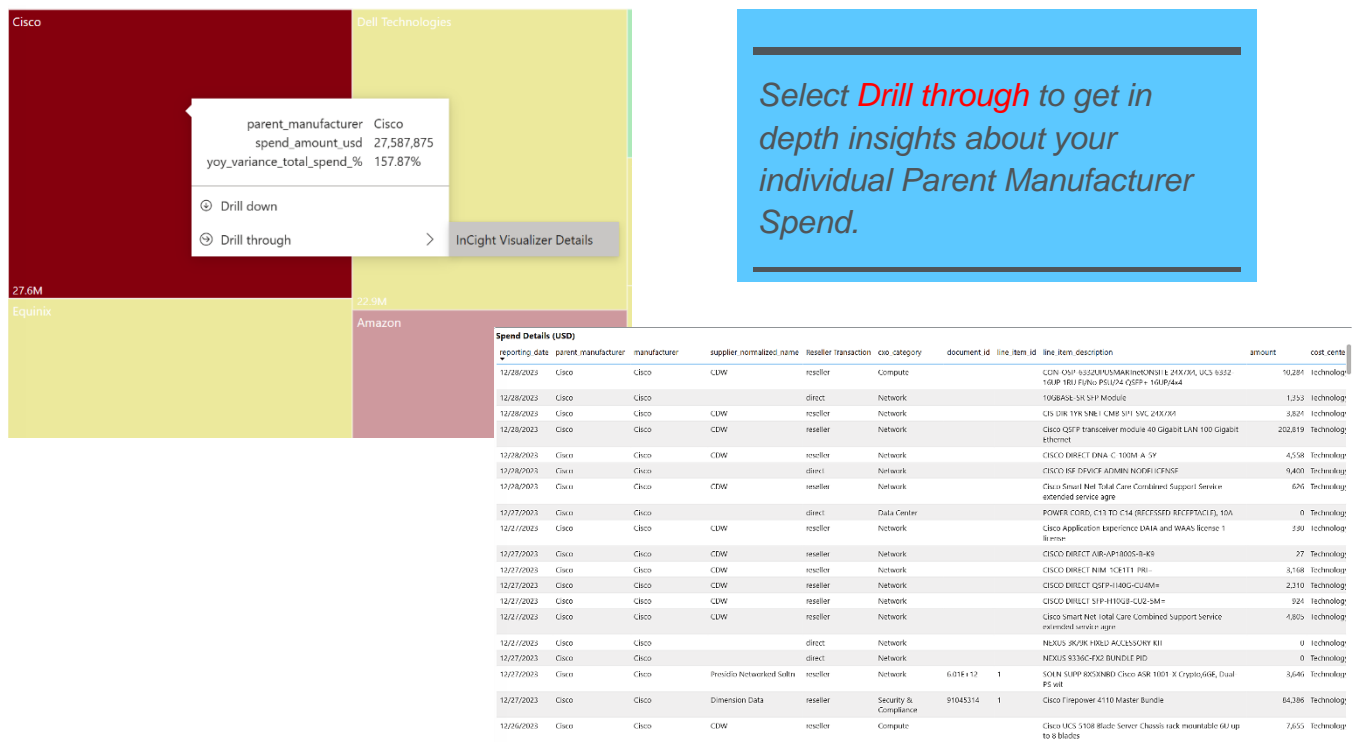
Cisco

Dell Technologies

parent_manufacturer Cisco
spend_amount_usd 27,587,875
yoy_variance_total_spend_% 157.87%

Drill down

Drill through

InCight Visualizer Details

27.6M

22.9M

Equinix

Amazon

Select Drill through to get in depth insights about your individual Parent Manufacturer Spend.

Spend Details (USD)

| reporting_date | parent_manufacturer | manufacturer | supplier_normalized_name | Reseller Transaction | cxo_category | document_id | line_item_id | line_item_description | amount | cost center |
|---|---|---|---|---|---|---|---|---|---|---|
| 12/28/2023 | Cisco | Cisco | CDW | reseller | Compute | | | CON-OSP-6332UPUSMARTnetONSITE 24X7X4, UCS 6332 16UP 1RU Fl/No PSU/24 QSFP+ 16UP/4x4 | 10,284 | Technology |
| 12/28/2023 | Cisco | Cisco | | direct | Network | | | 10GBASE-SR SFP Module | 1,353 | Technology |
| 12/28/2023 | Cisco | Cisco | CDW | reseller | Network | | | CIS DIR 1YR SNET CMB SPT SVC 24X7X4 | 3,824 | Technology |
| 12/28/2023 | Cisco | Cisco | CDW | reseller | Network | | | Cisco QSFP transceiver module 40 Gigabit LAN 100 Gigabit Ethernet | 202,819 | Technology |
| 12/28/2023 | Cisco | Cisco | CDW | reseller | Network | | | CISCO DIRECT DNA-C-100M-A-5Y | 4,558 | Technology |
| 12/28/2023 | Cisco | Cisco | | direct | Network | | | CISCO ISE DEVICE ADMIN NODE LICENSE | 9,400 | Technology |
| 12/28/2023 | Cisco | Cisco | CDW | reseller | Network | | | Cisco Smart Net Total Care Combined Support Service extended service agre | 626 | Technology |
| 12/27/2023 | Cisco | Cisco | | direct | Data Center | | | POWER CORD, C13 TO C14 (RECESSED RECEPTACLE), 10A | 0 | Technology |
| 12/27/2023 | Cisco | Cisco | CDW | reseller | Network | | | Cisco Application Experience DATA and WAAS license 1 license | 390 | Technology |
| 12/27/2023 | Cisco | Cisco | CDW | reseller | Network | | | CISCO DIRECT AIR-AP1800S-B-K9 | 27 | Technology |
| 12/27/2023 | Cisco | Cisco | CDW | reseller | Network | | | CISCO DIRECT NIM-1CE1T1-PRI- | 3,168 | Technology |
| 12/27/2023 | Cisco | Cisco | CDW | reseller | Network | | | CISCO DIRECT QSFP-H40G-CU4M= | 2,310 | Technology |
| 12/27/2023 | Cisco | Cisco | CDW | reseller | Network | | | CISCO DIRECT SFP-H10GB-CU2-5M= | 924 | Technology |
| 12/27/2023 | Cisco | Cisco | CDW | reseller | Network | | | Cisco Smart Net Total Care Combined Support Service extended service agre | 4,805 | Technology |
| 12/27/2023 | Cisco | Cisco | | direct | Network | | | NEXUS 3K/9K FIXED ACCESSORY KIT | 0 | Technology |
| 12/27/2023 | Cisco | Cisco | | direct | Network | | | NEXUS 9336C-FX2 BUNDLE PID | 0 | Technology |
| 12/27/2023 | Cisco | Cisco | Presidio Networked Solns | reseller | Network | 6.01E+12 | 1 | SOLN SUPP 8X5XNBD Cisco ASR 1001-X Crypto,6GE, Dual PS wit | 3,646 | Technology |
| 12/27/2023 | Cisco | Cisco | Dimension Data | reseller | Security & Compliance | 91045314 | 1 | Cisco Firepower 4110 Master Bundle | 84,386 | Technology |
| 12/26/2023 | Cisco | Cisco | CDW | reseller | Compute | | | Cisco UCS 5108 Blade Server Chassis rack mountable 6U up to 8 blades | 7,655 | Technology |